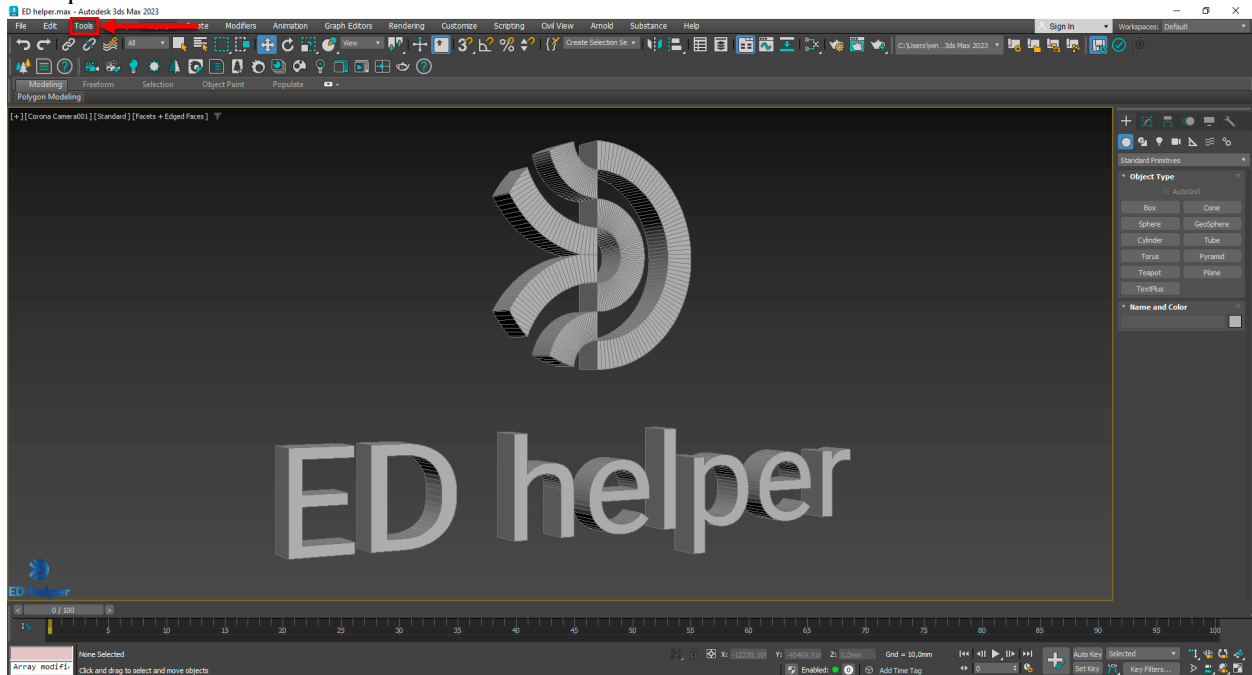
ED helper.max - Autodesk 3ds Max 2023

File Edit Tools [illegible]ate Modifiers Animation Graph Editors Rendering Customize Scripting Civil View Arnold Substance Help

Sign In Workspaces: Default

All View Create Selection Se C:\Users\win...3ds Max 2023

Modeling Freeform Selection Object Paint Populate

Polygon Modeling

[+] [Corona Camera001] [Standard] [Facets + Edged Faces]

ED helper

Standard Primitives

Object Type

AutoGrid

| Box | Cone |
|---|---|
| Sphere | GeoSphere |
| Cylinder | Tube |
| Torus | Pyramid |
| Teapot | Plane |
| TextPlus | |

Name and Color

ED helper

0 / 100

0 5 10 15 20 25 30 35 40 45 50 55 60 65 70 75 80 85 90 95 100

Array modifi

None Selected

Click and drag to select and move objects

X: -12230,10 Y: -40469,91 Z: 0,0mm Grid = 10,0mm

Enabled: 0 Add Time Tag

Auto Key Selected

Set Key Key Filters...

0